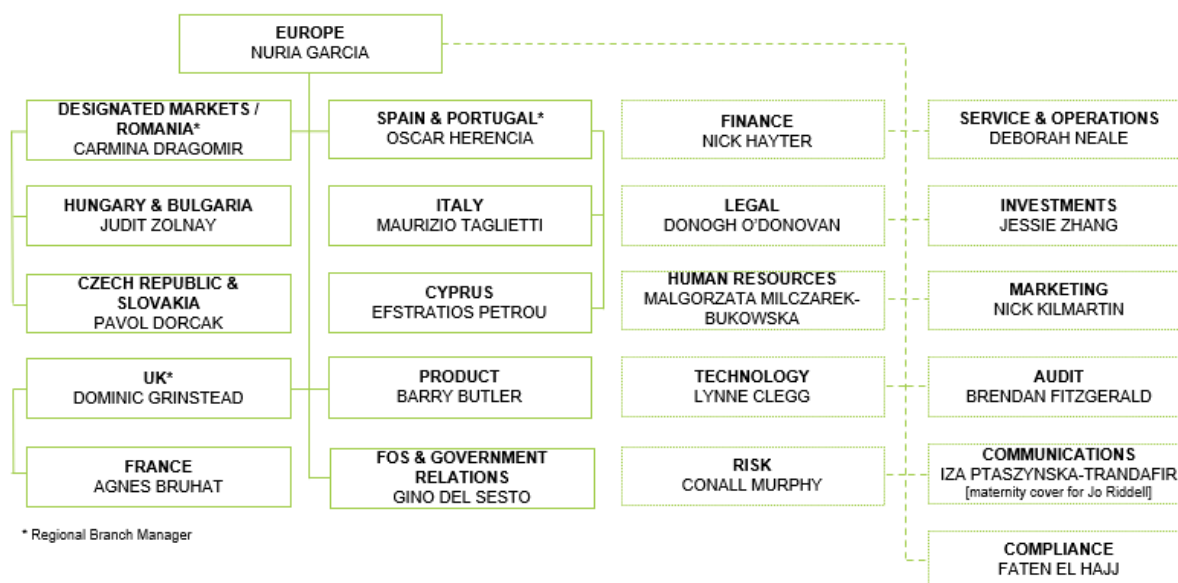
EUROPE
NURIA GARCIA

DESIGNATED MARKETS / ROMANIA*
CARMINA DRAGOMIR

HUNGARY & BULGARIA
JUDIT ZOLNAY

CZECH REPUBLIC & SLOVAKIA
PAVOL DORCAK

UK*
DOMINIC GRINSTEAD

FRANCE
AGNES BRUHAT

SPAIN & PORTUGAL*
OSCAR HERENCIA

ITALY
MAURIZIO TAGLIETTI

CYPRUS
EFSTRATIOS PETROU

PRODUCT
BARRY BUTLER

FOS & GOVERNMENT RELATIONS
GINO DEL SESTO

FINANCE
NICK HAYTER

LEGAL
DONOGH O'DONOVAN

HUMAN RESOURCES
MALGORZATA MILCZAREK-BUKOWSKA

TECHNOLOGY
LYNNE CLEGG

RISK
CONALL MURPHY

SERVICE & OPERATIONS
DEBORAH NEALE

INVESTMENTS
JESSIE ZHANG

MARKETING
NICK KILMARTIN

AUDIT
BRENDAN FITZGERALD

COMMUNICATIONS
IZA PTASZYNSKA-TRANDAFIR
[maternity cover for Jo Riddell]

COMPLIANCE
FATEN EL HAJJ

* Regional Branch Manager